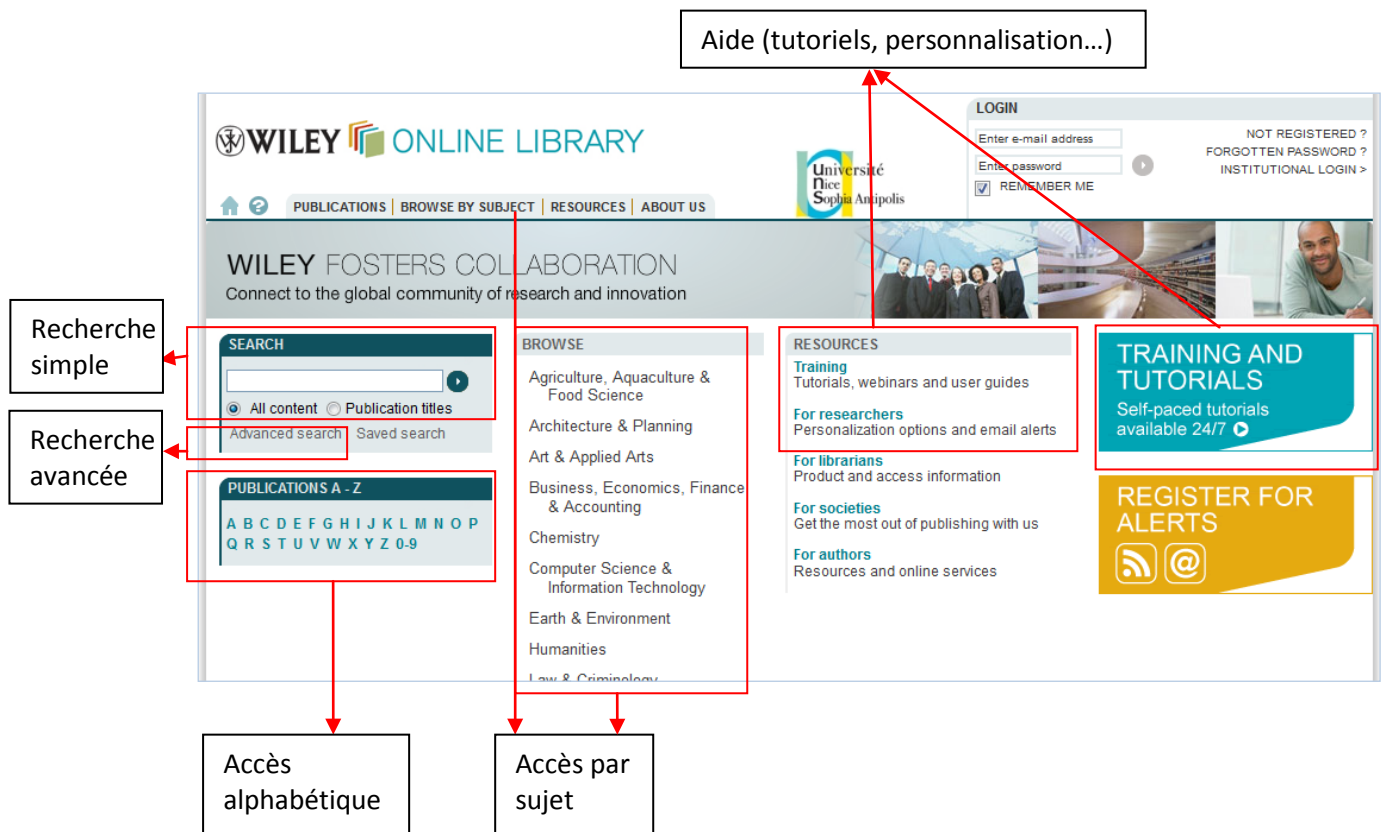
Aide (tutoriels, personnalisation…)

WILEY ONLINE LIBRARY

PUBLICATIONS | BROWSE BY SUBJECT | RESOURCES | ABOUT US

Université Nice Sophia Antipolis

LOGIN

Enter e-mail address

Enter password

REMEMBER ME

NOT REGISTERED ?
FORGOTTEN PASSWORD ?
INSTITUTIONAL LOGIN >

WILEY FOSTERS COLLABORATION
Connect to the global community of research and innovation

Recherche simple

SEARCH

All content Publication titles

Advanced search Saved search

Recherche avancée

PUBLICATIONS A - Z

A B C D E F G H I J K L M N O P Q R S T U V W X Y Z 0-9

BROWSE

Agriculture, Aquaculture & Food Science

Architecture & Planning

Art & Applied Arts

Business, Economics, Finance & Accounting

Chemistry

Computer Science & Information Technology

Earth & Environment

Humanities

Law & Criminology

RESOURCES

Training
Tutorials, webinars and user guides

For researchers
Personalization options and email alerts

For librarians
Product and access information

For societies
Get the most out of publishing with us

For authors
Resources and online services

TRAINING AND TUTORIALS
Self-paced tutorials available 24/7

REGISTER FOR ALERTS

Accès alphabétique

Accès par sujet